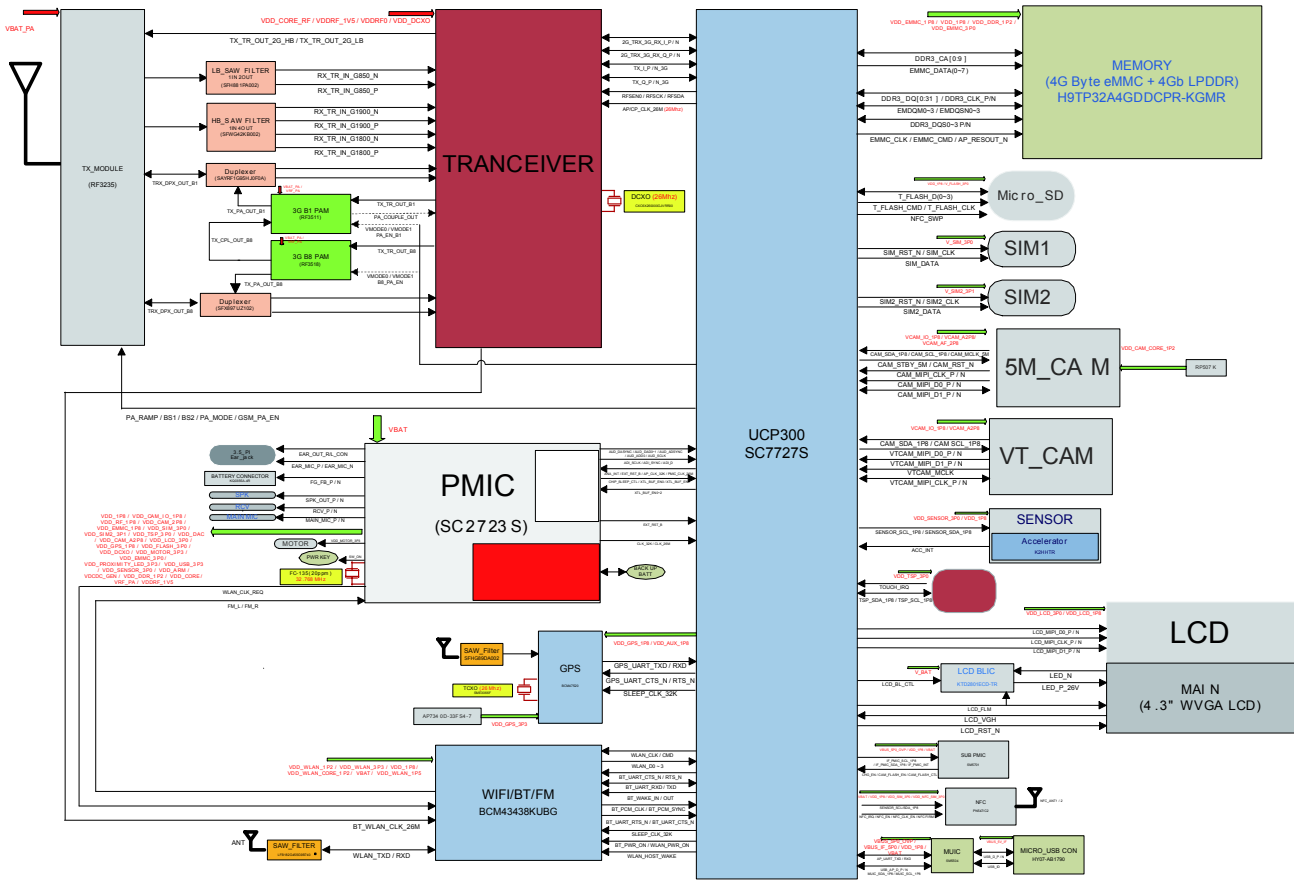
VBAT_PA

VDD_CORE_RF / VDDRF_1V5 / VDDRF0 / VDD_DCXO

TX_TR_OUT_2G_HB / TX_TR_OUT_2G_LB

LB_SAW_FILTER
1IN 2OUT
(SFH881PA002)

RX_TR_IN_G850_N
RX_TR_IN_G850_P

HB_SAW_FILTER
1IN 4OUT
(SFWG42KB002)

RX_TR_IN_G1900_N
RX_TR_IN_G1900_P
RX_TR_IN_G1800_N
RX_TR_IN_G1800_P

TX_MODULE
(RF3235)

Duplexer
(SAYRF1G95HJ0F0A)

TRX_DPX_OUT_B1

TX_PA_OUT_B1

3G B1 PAM
(RF3511)

TX_TR_OUT_B1
PA_COUPLE_OUT
VMODE0 / VMODE1
PA_EN_B1

TX_CPL_OUT_B8

3G B8 PAM
(RF3518)

TX_TR_OUT_B8
VMODE0 / VMODE1
B8_PA_EN

TX_PA_OUT_B8

Duplexer
(SFX897UZ102)

TRX_DPX_OUT_B8

TRANCEIVER

2G_TRX_3G_RX_I_P / N
2G_TRX_3G_RX_Q_P / N
TX_I_P / N_3G
TX_Q_P / N_3G
RFSEN0 / RFSCK / RFSDA
AP/CP_CLK_26M (26Mhz)

DCXO (26Mhz)

UCP300
SC7727S

VDD_EMMC_1P8 / VDD_1P8 / VDD_DDR_1P2 / VDD_EMMC_3P0

DDR3_CA [0:9]
EMMC_DATA(0~7)
DDR3_DQ[0:31] / DDR3_CLK_P/N
EMDQM0~3 / EMDQSN0~3
DDR3_DQS0~3 P/N
EMMC_CLK / EMMC_CMD / AP_RESOUT_N

MEMORY
(4G Byte eMMC + 4Gb LPDDR)
H9TP32A4GDDCPR-KGMR

T_FLASH_D(0~3)
T_FLASH_CMD / T_FLASH_CLK
NFC_SWP

Micro_SD

V_SIM_3P0
SIM_RST_N / SIM_CLK
SIM_DATA
SIM1

V_SIM2_3P1
SIM2_RST_N / SIM2_CLK
SIM2_DATA
SIM2

VCAM_IO_1P8 / VCAM_A2P8
VCAM_AF_2P8
VDD_CAM_CORE_1P2
CAM_SDA_1P8 / CAM_SCL_1P8 / CAM_MCLK_5M
CAM_STBY_5M / CAM_RST_N
CAM_MIPI_CLK_P / N
CAM_MIPI_D0_P / N
CAM_MIPI_D1_P / N
5M_CA M
RP507 K

PA_RAMP / BS1 / BS2 / PA_MODE / GSM_PA_EN

VBAT

VCAM_IO_1P8 / VCAM_A2P8
CAM_SDA_1P8 / CAM SCL_1P8
VTCAM_MIPI_D0_P / N
VTCAM_MIPI_D1_P / N
VTCAM_MCLK
VTCAM_MIPI_CLK_P / N
VT_CAM

3.5_Pi Ear_jack
EAR_OUT_R/L_CON
EAR_MIC_P / EAR_MIC_N
BATTERY CONNECTOR
FG_FB_P / N
SPK
SPK_OUT_P / N
RCV
RCV_P / N
MAIN MIC
MAIN_MIC_P / N

PMIC
(SC2723S)

VDD_1P8 / VDD_CAM_IO_1P8 / VDD_RF_1P8 / VDD_CAM_2P8 / VDD_EMMC_1P8 / VDD_SIM_3P0 / VDD_SIM2_3P1 / VDD_TSP_3P0 / VDD_DAC / VDD_CAM_A2P8 / VDD_LCD_3P0 / VDD_GPS_1P8 / VDD_FLASH_3P0 / VDD_DCXO / VDD_MOTOR_3P3 / VDD_EMMC_3P0 / VDD_PROXIMITY_LED_3P3 / VDD_USB_3P3 / VDD_SENSOR_3P0 / VDD_ARM / VDDCDC_GEN / VDD_DDR_1P2 / VDD_CORE / VRF_PA / VDDRF_1V5

MOTOR
PWR KEY
FC-135(20ppm) 32.768 MHz
BACK UP BATT

WLAN_CLK_REQ
FM_L / FM_R

VDD_SENSOR_3P0 / VDD_1P8
SENSOR_SCL_1P8 / SENSOR_SDA_1P8
ACC_INT
SENSOR
Accelerator
K2HH TR

VDD_TSP_3P0
TOUCH_IRQ
TSP_SDA_1P8 / TSP_SCL_1P8

VDD_LCD_3P0 / VDD_LCD_1P8
LCD_MIPI_D0_P / N
LCD_MIPI_CLK_P / N
LCD_MIPI_D1_P / N
LCD

V_BAT
LCD_BL_CTL
LCD BLIC
KTD3801ECD-TR
LED_N
LED_P_26V
LCD_FLM
LCD_VGH
LCD_RST_N
MAI N
(4.3" WVGA LCD)

SAW_Filter
SFHG89DA002
GPS
VDD_GPS_1P8 / VDD_AUX_1P8
GPS_UART_TXD / RXD
GPS_UART_CTS_N / RTS_N
SLEEP_CLK_32K
TCXO (26 Mhz)
AP734 0D-33F S4-7
VDD_GPS_3P3

VDD_WLAN_1P2 / VDD_WLAN_3P3 / VDD_1P8 / VDD_WLAN_CORE_1P2 / VBAT / VDD_WLAN_1P8

WIFI/BT/FM
BCM43438KUBG

WLAN_CLK / CMD
WLAN_D0 ~ 3
BT_UART_CTS_N / RTS_N
BT_UART_RXD / TXD
BT_WAKE_IN / OUT
BT_PCM_CLK / BT_PCM_SYNC
BT_UART_RTS_N / BT_UART_CTS_N
SLEEP_CLK_32K
BT_PWR_ON / WLAN_PWR_ON
WLAN_HOST_WAKE

BT_WLAN_CLK_26M
ANT
SAW_FILTER
WLAN_TXD / RXD

SUB PMIC
NFC
MUIC
MICRO_USB CON
HY07-AB1790